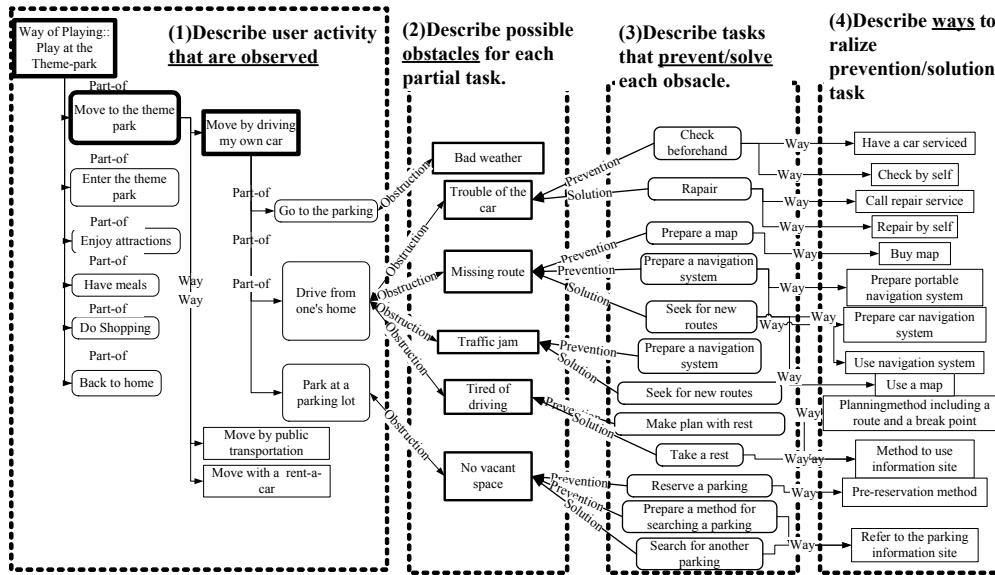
Way of Playing:: Play at the Theme-park

(1)Describe user activity that are observed

(2)Describe possible obstacles for each partial task.

(3)Describe tasks that prevent/solve each obsacle.

(4)Describe ways to ralize prevention/solution task

Part-of
Move to the theme park
Part-of
Enter the theme park
Part-of
Enjoy attractions
Part-of
Have meals
Part-of
Do Shopping
Part-of
Back to home

Way
Way

Move by driving my own car
Part-of
Go to the parking
Part-of
Part-of
Drive from one's home
Park at a parking lot
Move by public transportation
Move with a rent-a-car

Obstruction
Obstruction
Obstruction
Obstruction
Obstruction
Obstruction

Bad weather
Trouble of the car
Missing route
Traffic jam
Tired of driving
No vacant space

Prevention
Solution
Prevention
Prevention
Solution
Prevention
Solution
Prevention
Solution
Prevention
Prevention
Solution

Check beforehand
Rapair
Prepare a map
Prepare a navigation system
Seek for new routes
Prepare a navigation system
Seek for new routes
Make plan with rest
Take a rest
Reserve a parking
Prepare a method for searching a parking
Search for another parking

Way
Way
Way
Way
Way
Way
Way
Way
Way
Way
Way
Way
Way

Have a car serviced
Check by self
Call repair service
Repair by self
Buy map
Prepare portable navigation system
Prepare car navigation system
Use navigation system
Use a map
Planningmethod including a route and a break point
Method to use information site
Pre-reservation method
Refer to the parking information site